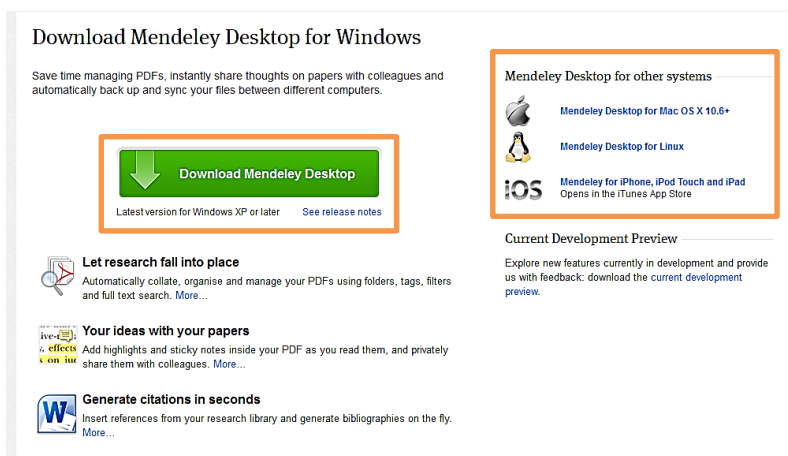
Download Mendeley Desktop for Windows

Save time managing PDFs, instantly share thoughts on papers with colleagues and automatically back up and sync your files between different computers.

Download Mendeley Desktop

Latest version for Windows XP or later See release notes

Let research fall into place
Automatically collate, organise and manage your PDFs using folders, tags, filters and full text search. More...

ive- effects on inc

Your ideas with your papers
Add highlights and sticky notes inside your PDF as you read them, and privately share them with colleagues. More...

Generate citations in seconds
Insert references from your research library and generate bibliographies on the fly. More...

Mendeley Desktop for other systems

Mendeley Desktop for Mac OS X 10.6+

Mendeley Desktop for Linux

iOS

Mendeley for iPhone, iPod Touch and iPad
Opens in the iTunes App Store

Current Development Preview

Explore new features currently in development and provide us with feedback: download the current development preview.